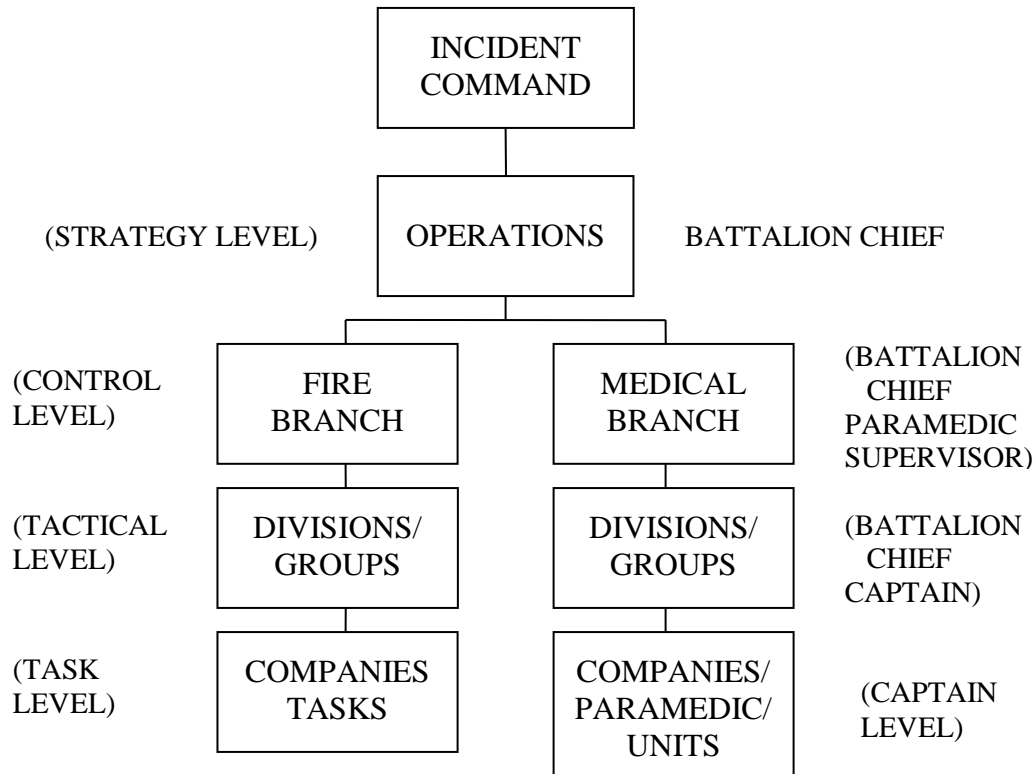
INCIDENT COMMAND

(STRATEGY LEVEL)

OPERATIONS

BATTALION CHIEF

(CONTROL LEVEL)

FIRE BRANCH

MEDICAL BRANCH

(BATTALION CHIEF PARAMEDIC SUPERVISOR)

(TACTICAL LEVEL)

DIVISIONS/ GROUPS

DIVISIONS/ GROUPS

(BATTALION CHIEF CAPTAIN)

(TASK LEVEL)

COMPANIES TASKS

COMPANIES/ PARAMEDIC/ UNITS

(CAPTAIN LEVEL)